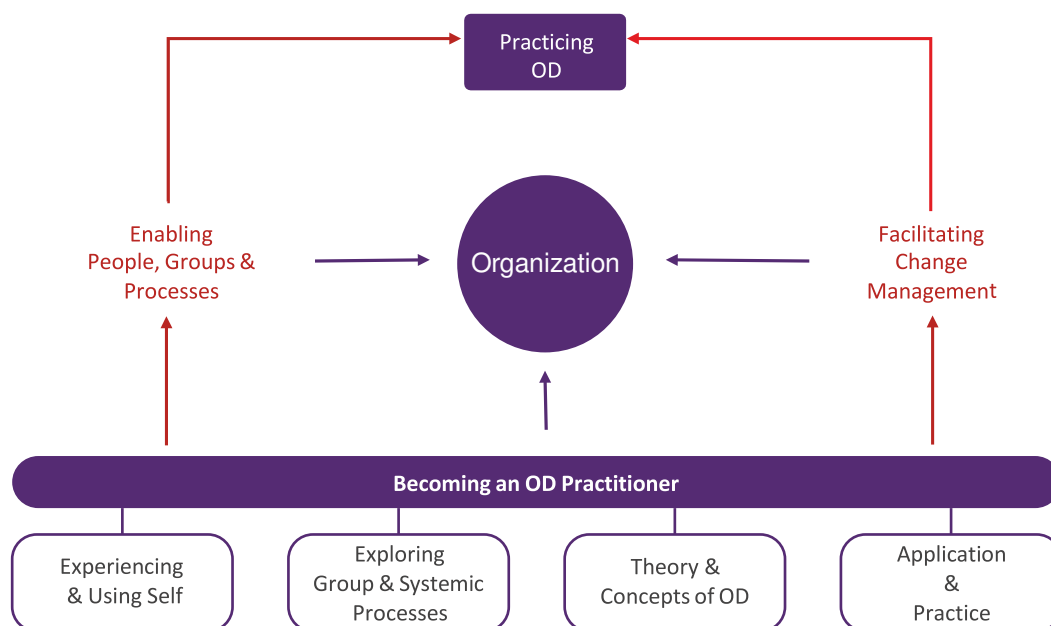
Practicing OD

Enabling People, Groups & Processes

Organization

Facilitating Change Management

Becoming an OD Practitioner

Experiencing & Using Self

Exploring Group & Systemic Processes

Theory & Concepts of OD

Application & Practice